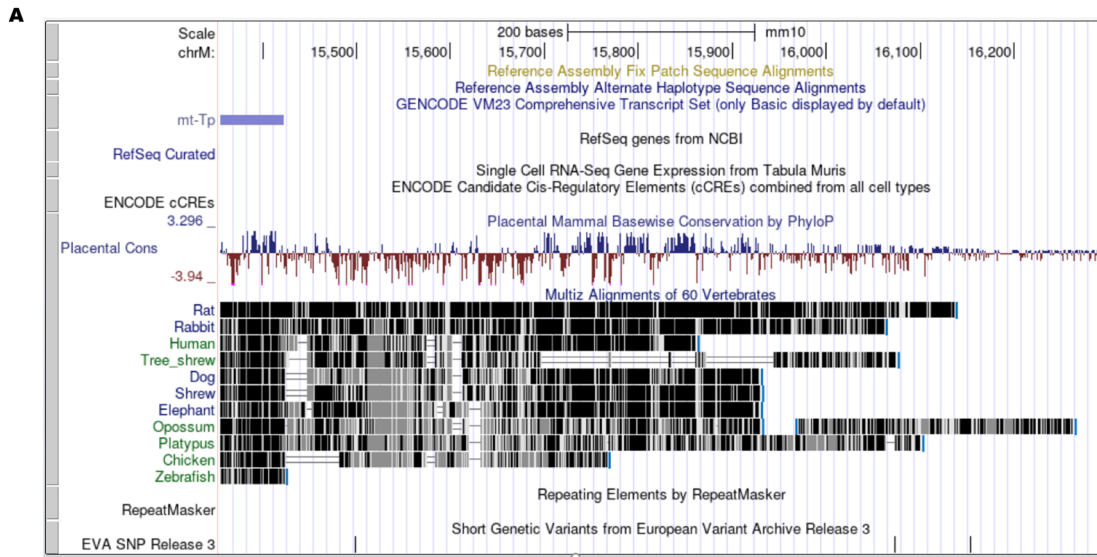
A

Scale
chrM:

200 bases
mm10

15,500
15,600
15,700
15,800
15,900
16,000
16,100
16,200

Reference Assembly Fix Patch Sequence Alignments
Reference Assembly Alternate Haplotype Sequence Alignments
GENCODE VM23 Comprehensive Transcript Set (only Basic displayed by default)

mt-Tp

RefSeq genes from NCBI

RefSeq Curated

Single Cell RNA-Seq Gene Expression from Tabula Muris
ENCODE Candidate Cis-Regulatory Elements (cCREs) combined from all cell types

ENCODE cCREs

3.296 _

Placental Mammal Basewise Conservation by PhyloP

Placental Cons

-3.94 _

Multiz Alignments of 60 Vertebrates

Rat
Rabbit
Human
Tree_shrew
Dog
Shrew
Elephant
Opossum
Platypus
Chicken
Zebrafish

Repeating Elements by RepeatMasker

RepeatMasker

Short Genetic Variants from European Variant Archive Release 3

EVA SNP Release 3